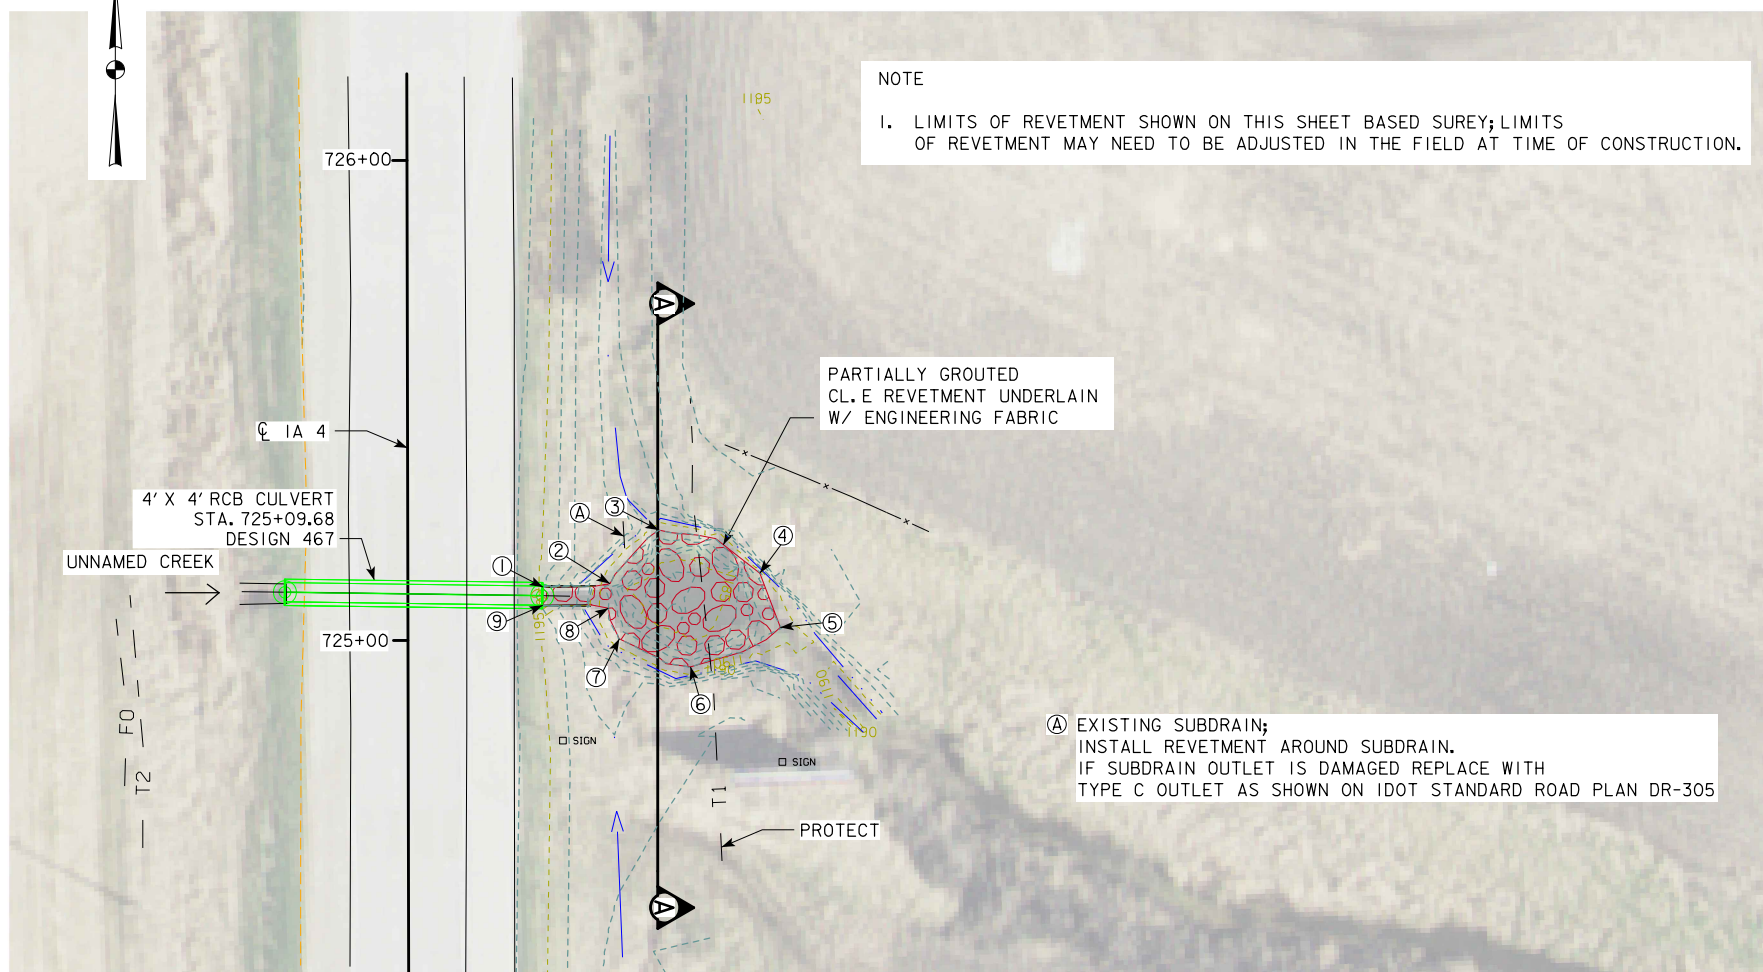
NOTE

1. LIMITS OF REVETMENT SHOWN ON THIS SHEET BASED SUREY; LIMITS OF REVETMENT MAY NEED TO BE ADJUSTED IN THE FIELD AT TIME OF CONSTRUCTION.

1185

726+00

A

PARTIALLY GROUTED CL. E REVETMENT UNDERLAIN W/ ENGINEERING FABRIC

℄ IA 4

4' X 4' RCB CULVERT STA. 725+09.68 DESIGN 467

UNNAMED CREEK

A 3 4 2 1 5 9 8 7 6

1195 1190 1190 1190

725+00

SIGN SIGN

A EXISTING SUBDRAIN; INSTALL REVETMENT AROUND SUBDRAIN. IF SUBDRAIN OUTLET IS DAMAGED REPLACE WITH TYPE C OUTLET AS SHOWN ON IDOT STANDARD ROAD PLAN DR-305

FO

T2

T1

PROTECT

A